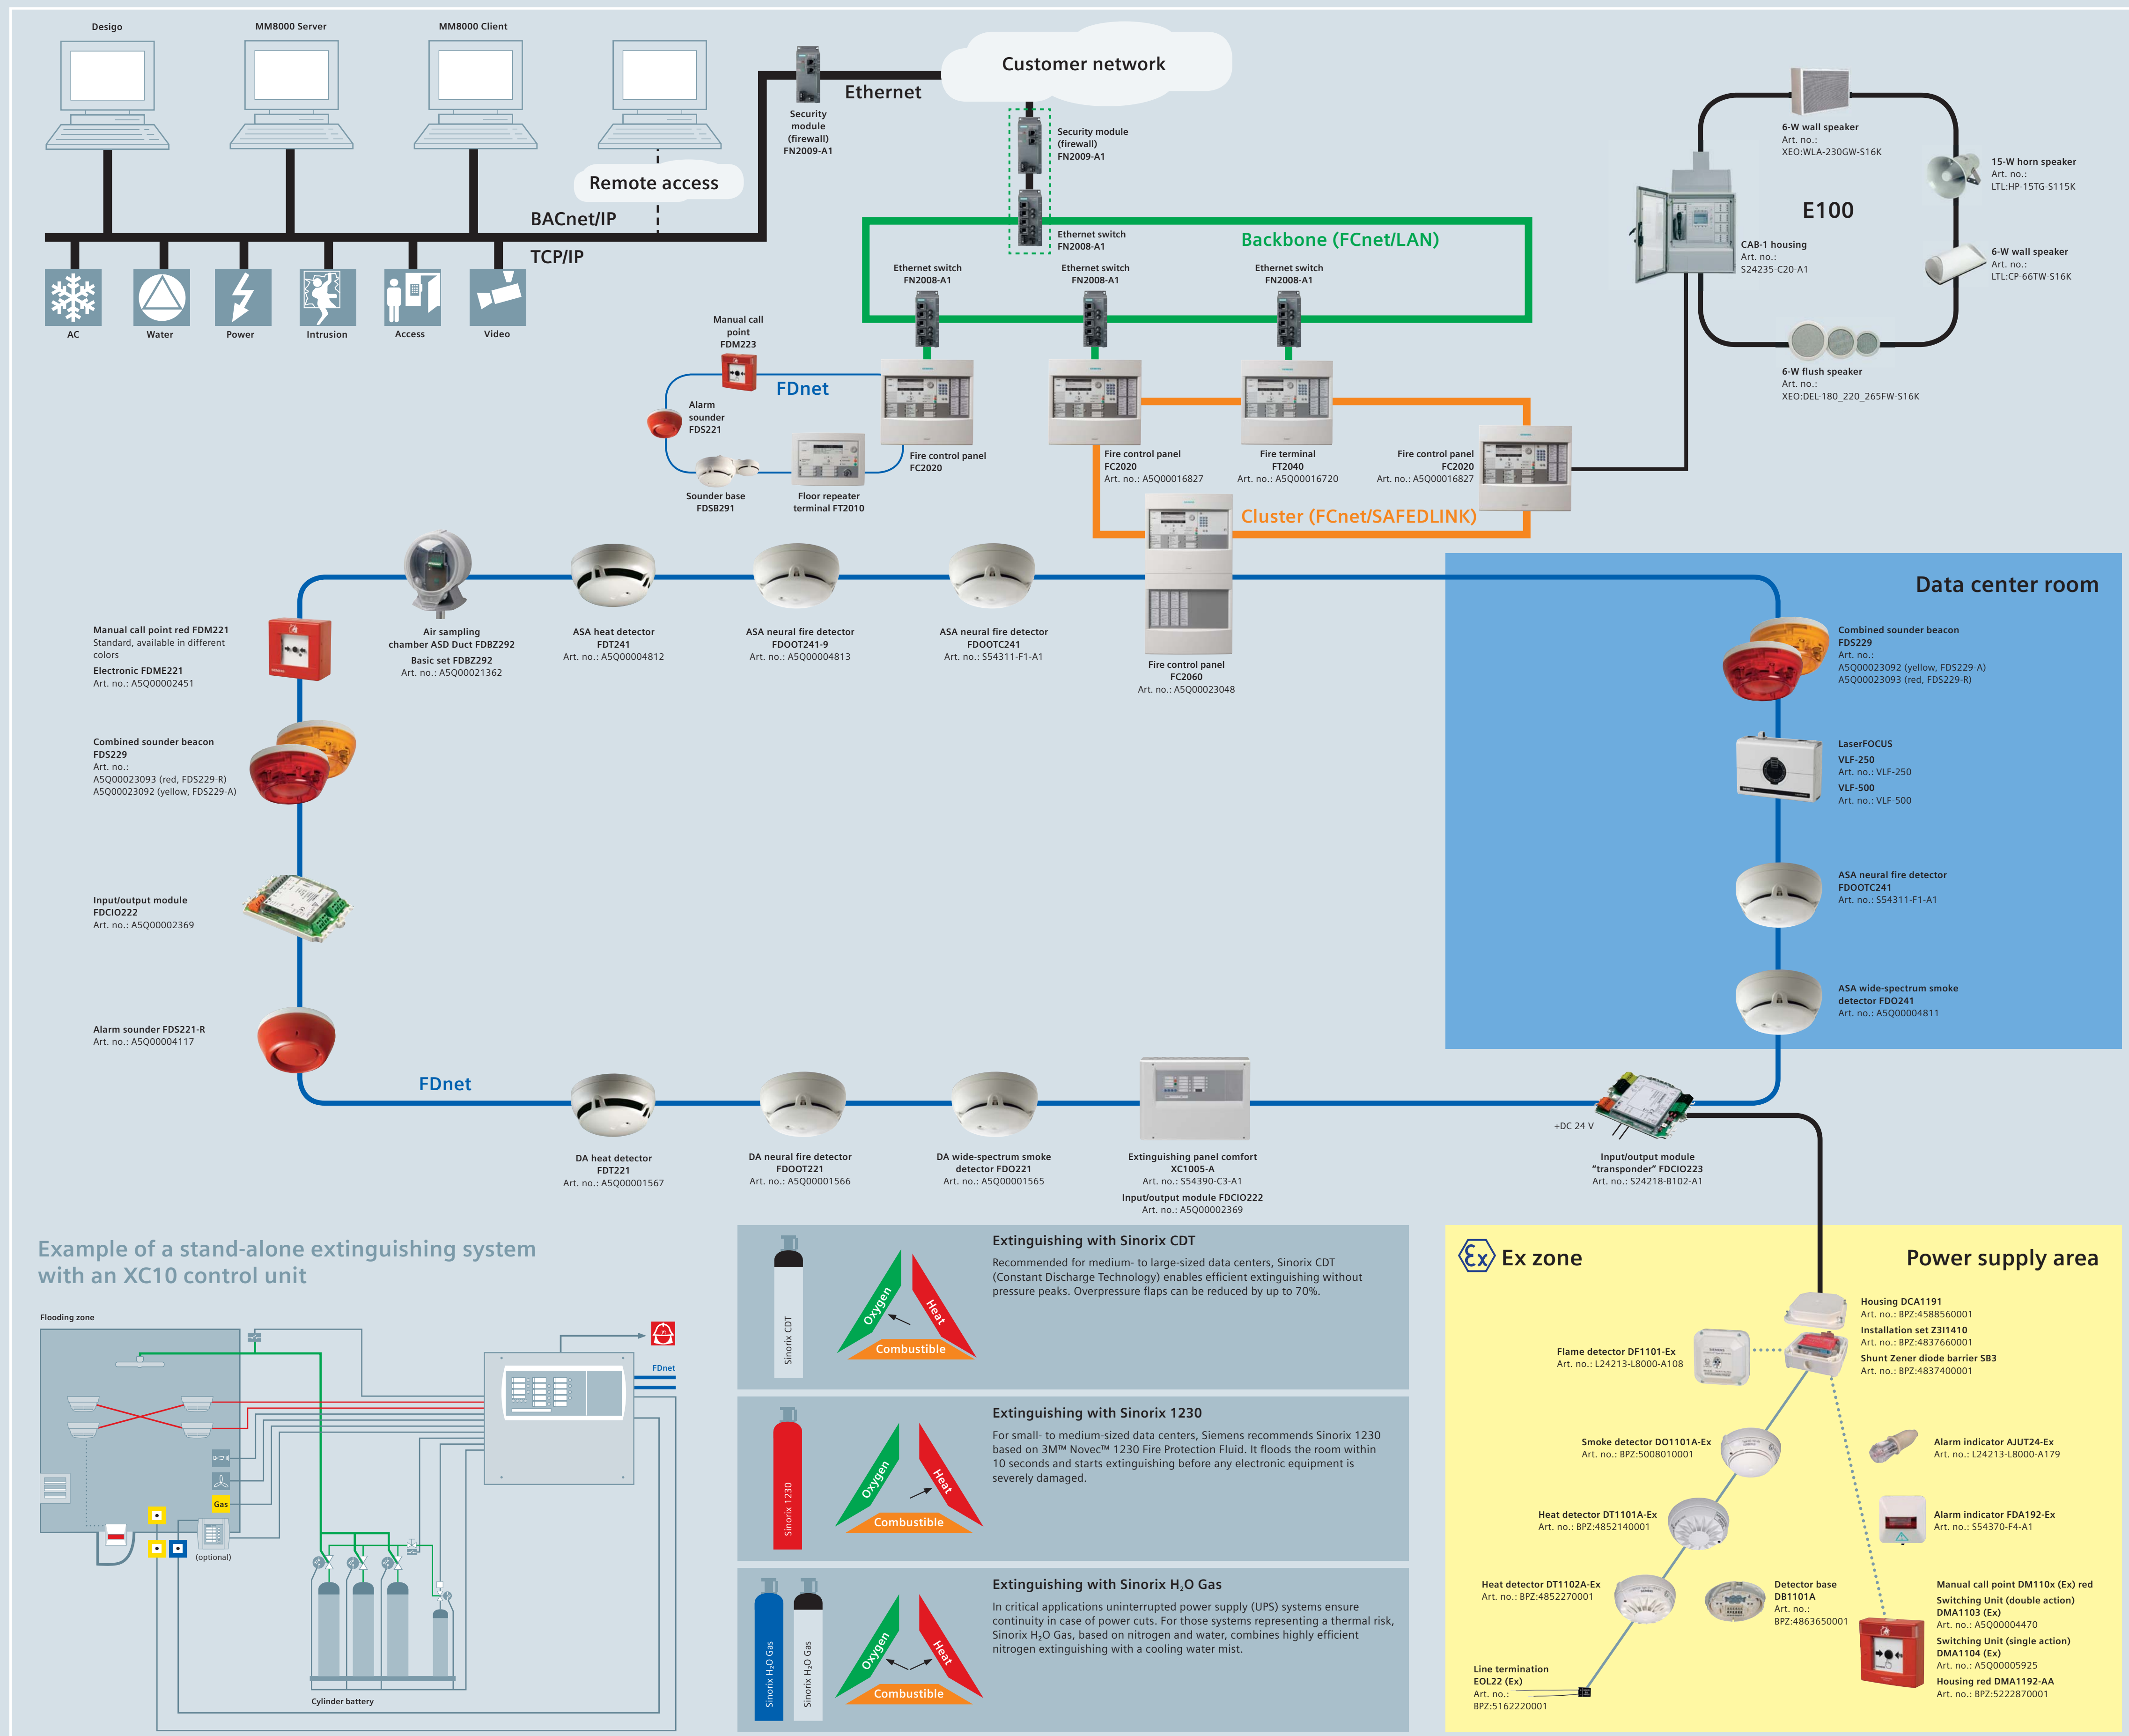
Desigo

MM8000 Server

MM8000 Client

Remote access

Security module (firewall) FN2009-A1

Ethernet

Customer network

Security module (firewall) FN2009-A1

BACnet/IP

TCP/IP

AC

Water

Power

Intrusion

Access

Video

Ethernet switch FN2008-A1

Backbone (FCnet/LAN)

Ethernet switch FN2008-A1

Ethernet switch FN2008-A1

Ethernet switch FN2008-A1

6-W wall speaker
Art. no.:
XEO:WLA-230GW-S16K

15-W horn speaker
Art. no.:
LTL:HP-15TG-S115K

E100

CAB-1 housing
Art. no.:
S24235-C20-A1

6-W wall speaker
Art. no.:
LTL:CP-66TW-S16K

6-W flush speaker
Art. no.:
XEO:DEL-180_220_265FW-S16K

Manual call point FDM223

FDnet

Alarm sounder FDS221

Fire control panel FC2020

Fire control panel FC2020
Art. no.: A5Q00016827

Fire terminal FT2040
Art. no.: A5Q00016720

Fire control panel FC2020
Art. no.: A5Q00016827

Sounder base FDSB291

Floor repeater terminal FT2010

Cluster (FCnet/SAFEDLINK)

Air sampling chamber ASD Duct FDBZ292
Basic set FDBZ292
Art. no.: A5Q00021362

ASA heat detector FDT241
Art. no.: A5Q00004812

ASA neural fire detector FDOOT241-9
Art. no.: A5Q00004813

ASA neural fire detector FDOOTC241
Art. no.: S54311-F1-A1

Fire control panel FC2060
Art. no.: A5Q00023048

Data center room

Manual call point red FDM221
Standard, available in different colors
Electronic FDME221
Art. no.: A5Q00002451

Combined sounder beacon FDS229
Art. no.:
A5Q00023093 (red, FDS229-R)
A5Q00023092 (yellow, FDS229-A)

Input/output module FDCIO222
Art. no.: A5Q00002369

Alarm sounder FDS221-R
Art. no.: A5Q00004117

Combined sounder beacon FDS229
Art. no.:
A5Q00023092 (yellow, FDS229-A)
A5Q00023093 (red, FDS229-R)

LaserFOCUS
VLF-250
Art. no.: VLF-250
VLF-500
Art. no.: VLF-500

ASA neural fire detector FDOOTC241
Art. no.: S54311-F1-A1

ASA wide-spectrum smoke detector FDO241
Art. no.: A5Q00004811

FDnet

DA heat detector FDT221
Art. no.: A5Q00001567

DA neural fire detector FDOOT221
Art. no.: A5Q00001566

DA wide-spectrum smoke detector FDO221
Art. no.: A5Q00001565

Extinguishing panel comfort XC1005-A
Art. no.: S54390-C3-A1
Input/output module FDCIO222
Art. no.: A5Q00002369

+DC 24 V

Input/output module "transponder" FDCIO223
Art. no.: S24218-B102-A1

Example of a stand-alone extinguishing system with an XC10 control unit

Flooding zone

FDnet

Gas

(optional)

Cylinder battery

Sinorix CDT

Oxygen

Heat

Combustible

Extinguishing with Sinorix CDT

Recommended for medium- to large-sized data centers, Sinorix CDT (Constant Discharge Technology) enables efficient extinguishing without pressure peaks. Overpressure flaps can be reduced by up to 70%.

Sinorix 1230

Oxygen

Heat

Combustible

Extinguishing with Sinorix 1230

For small- to medium-sized data centers, Siemens recommends Sinorix 1230 based on 3M™ Novec™ 1230 Fire Protection Fluid. It floods the room within 10 seconds and starts extinguishing before any electronic equipment is severely damaged.

Sinorix $H_2O$ Gas

Sinorix $H_2O$ Gas

Oxygen

Heat

Combustible

Extinguishing with Sinorix $H_2O$ Gas

In critical applications uninterrupted power supply (UPS) systems ensure continuity in case of power cuts. For those systems representing a thermal risk, Sinorix $H_2O$ Gas, based on nitrogen and water, combines highly efficient nitrogen extinguishing with a cooling water mist.

Ex zone

Power supply area

Housing DCA1191
Art. no.: BPZ:4588560001
Installation set Z3I1410
Art. no.: BPZ:4837660001
Shunt Zener diode barrier SB3
Art. no.: BPZ:4837400001

Flame detector DF1101-Ex
Art. no.: L24213-L8000-A108

Smoke detector DO1101A-Ex
Art. no.: BPZ:5008010001

Alarm indicator AJUT24-Ex
Art. no.: L24213-L8000-A179

Heat detector DT1101A-Ex
Art. no.: BPZ:4852140001

Alarm indicator FDA192-Ex
Art. no.: S54370-F4-A1

Heat detector DT1102A-Ex
Art. no.: BPZ:4852270001

Detector base DB1101A
Art. no.:
BPZ:4863650001

Manual call point DM110x (Ex) red
Switching Unit (double action) DMA1103 (Ex)
Art. no.: A5Q00004470
Switching Unit (single action) DMA1104 (Ex)
Art. no.: A5Q00005925
Housing red DMA1192-AA
Art. no.: BPZ:5222870001

Line termination EOL22 (Ex)
Art. no.:
BPZ:5162220001